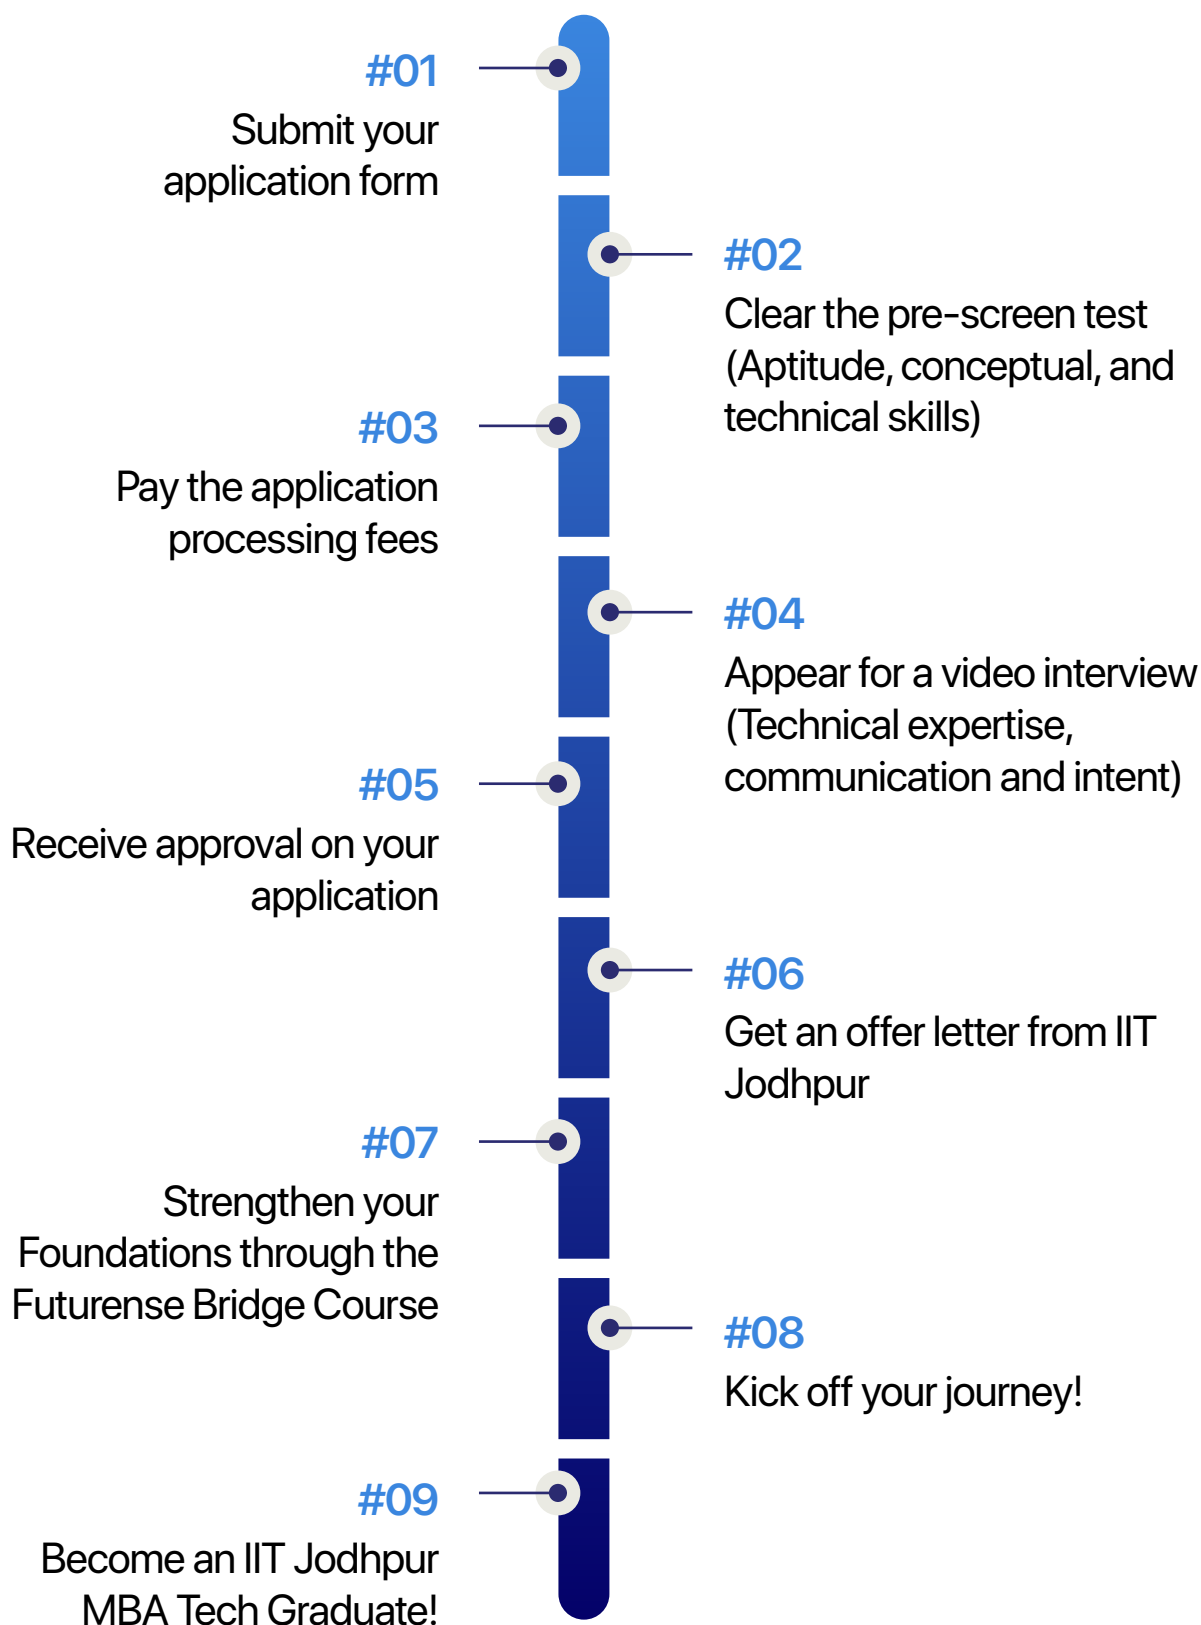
#01
Submit your application form

#02
Clear the pre-screen test (Aptitude, conceptual, and technical skills)

#03
Pay the application processing fees

#04
Appear for a video interview (Technical expertise, communication and intent)

#05
Receive approval on your application

#06
Get an offer letter from IIT Jodhpur

#07
Strengthen your Foundations through the Futurense Bridge Course

#08
Kick off your journey!

#09
Become an IIT Jodhpur MBA Tech Graduate!